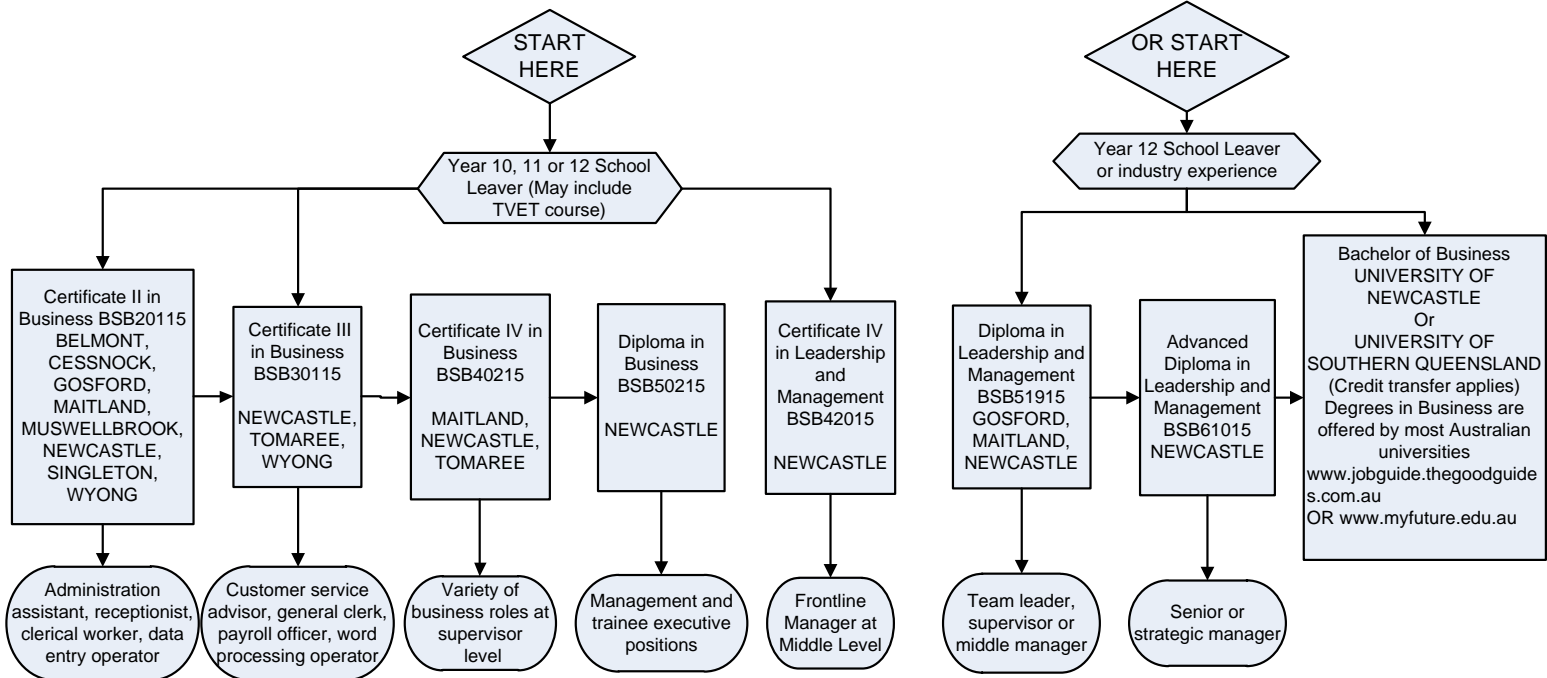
START HERE

Year 10, 11 or 12 School Leaver (May include TVET course)

Certificate II in Business BSB20115 BELMONT, CESSNOCK, GOSFORD, MAITLAND, MUSWELLBROOK, NEWCASTLE, SINGLETON, WYONG

Administration assistant, receptionist, clerical worker, data entry operator

Certificate III in Business BSB30115

NEWCASTLE, TOMAREE, WYONG

Customer service advisor, general clerk, payroll officer, word processing operator

Certificate IV in Business BSB40215

MAITLAND, NEWCASTLE, TOMAREE

Variety of business roles at supervisor level

Diploma in Business BSB50215

NEWCASTLE

Management and trainee executive positions

Certificate IV in Leadership and Management BSB42015

NEWCASTLE

Frontline Manager at Middle Level

OR START HERE

Year 12 School Leaver or industry experience

Diploma in Leadership and Management BSB51915 GOSFORD, MAITLAND, NEWCASTLE

Team leader, supervisor or middle manager

Advanced Diploma in Leadership and Management BSB61015 NEWCASTLE

Senior or strategic manager

Bachelor of Business UNIVERSITY OF NEWCASTLE Or UNIVERSITY OF SOUTHERN QUEENSLAND (Credit transfer applies) Degrees in Business are offered by most Australian universities www.jobguide.thegoodguides.com.au OR www.myfuture.edu.au